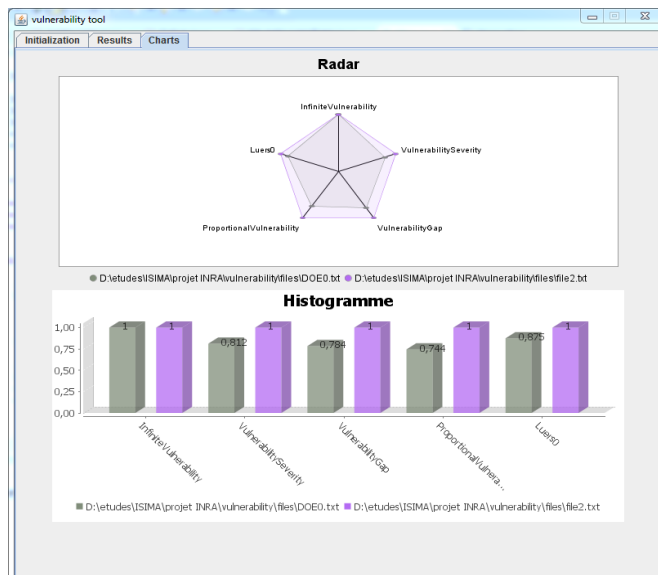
vulnerability tool

Initialization | Results | Charts

Radar

InfiniteVulnerability
VulnerabilitySeverity
VulnerabilityGap
ProportionalVulnerability
Luers0

● D:\etudes\ISIMA\projet INRA\vulnerability\files\DOE0.txt ● D:\etudes\ISIMA\projet INRA\vulnerability\files\file2.txt

Histogramme

1,00
0,75
0,50
0,25
0,00

1 1 0,812 1 0,784 1 0,744 1 0,875 1

InfiniteVulnerability
VulnerabilitySeverity
VulnerabilityGap
ProportionalVulnera...
Luers0

■ D:\etudes\ISIMA\projet INRA\vulnerability\files\DOE0.txt ■ D:\etudes\ISIMA\projet INRA\vulnerability\files\file2.txt